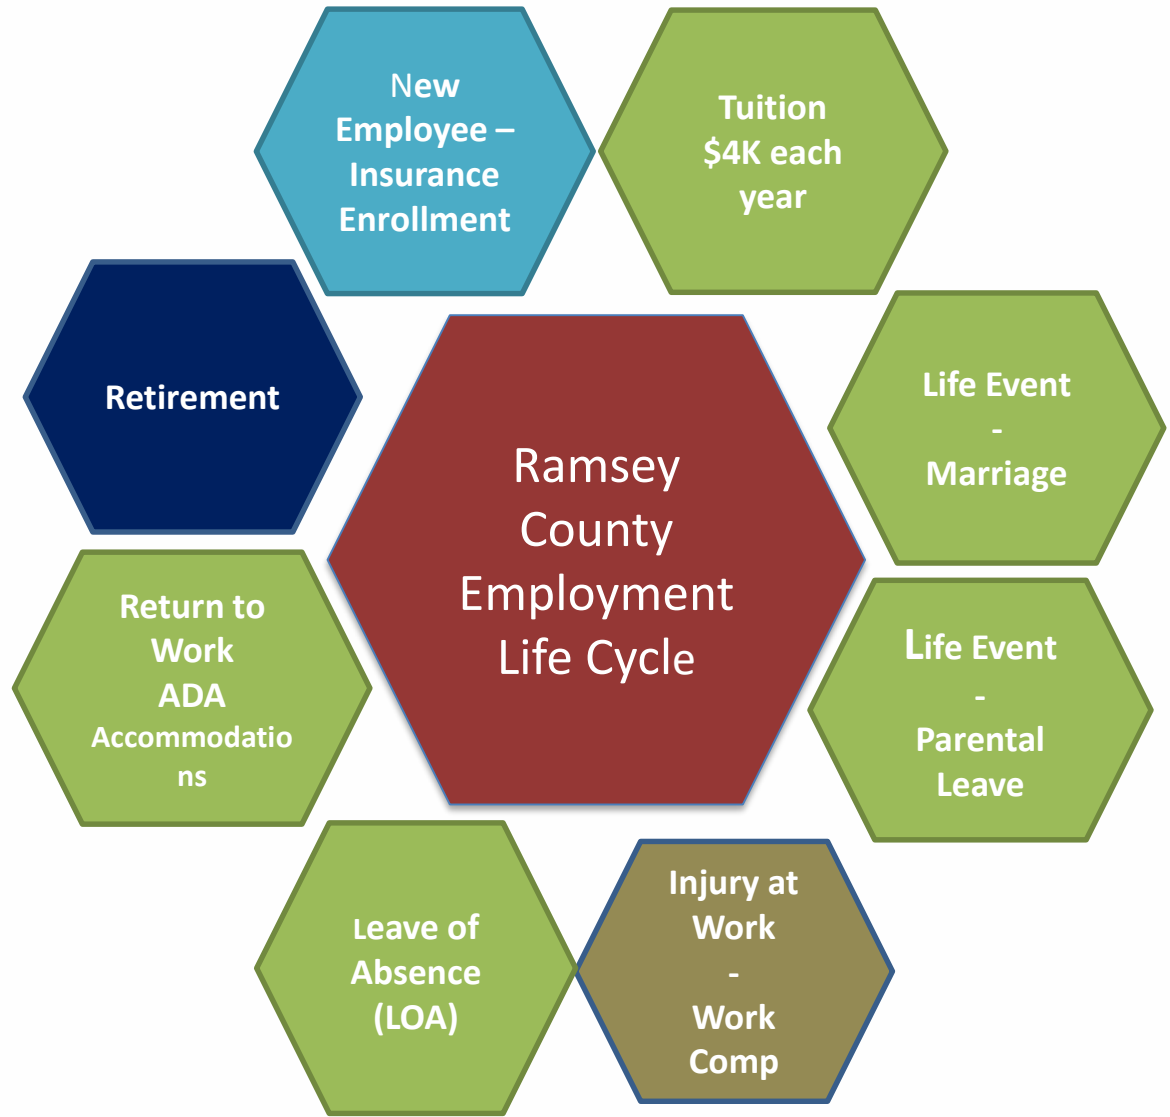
New Employee – Insurance Enrollment

Tuition $4K each year

Retirement

Ramsey County Employment Life Cycle

Life Event - Marriage

Return to Work ADA Accommodatio ns

Life Event - Parental Leave

Leave of Absence (LOA)

Injury at Work - Work Comp